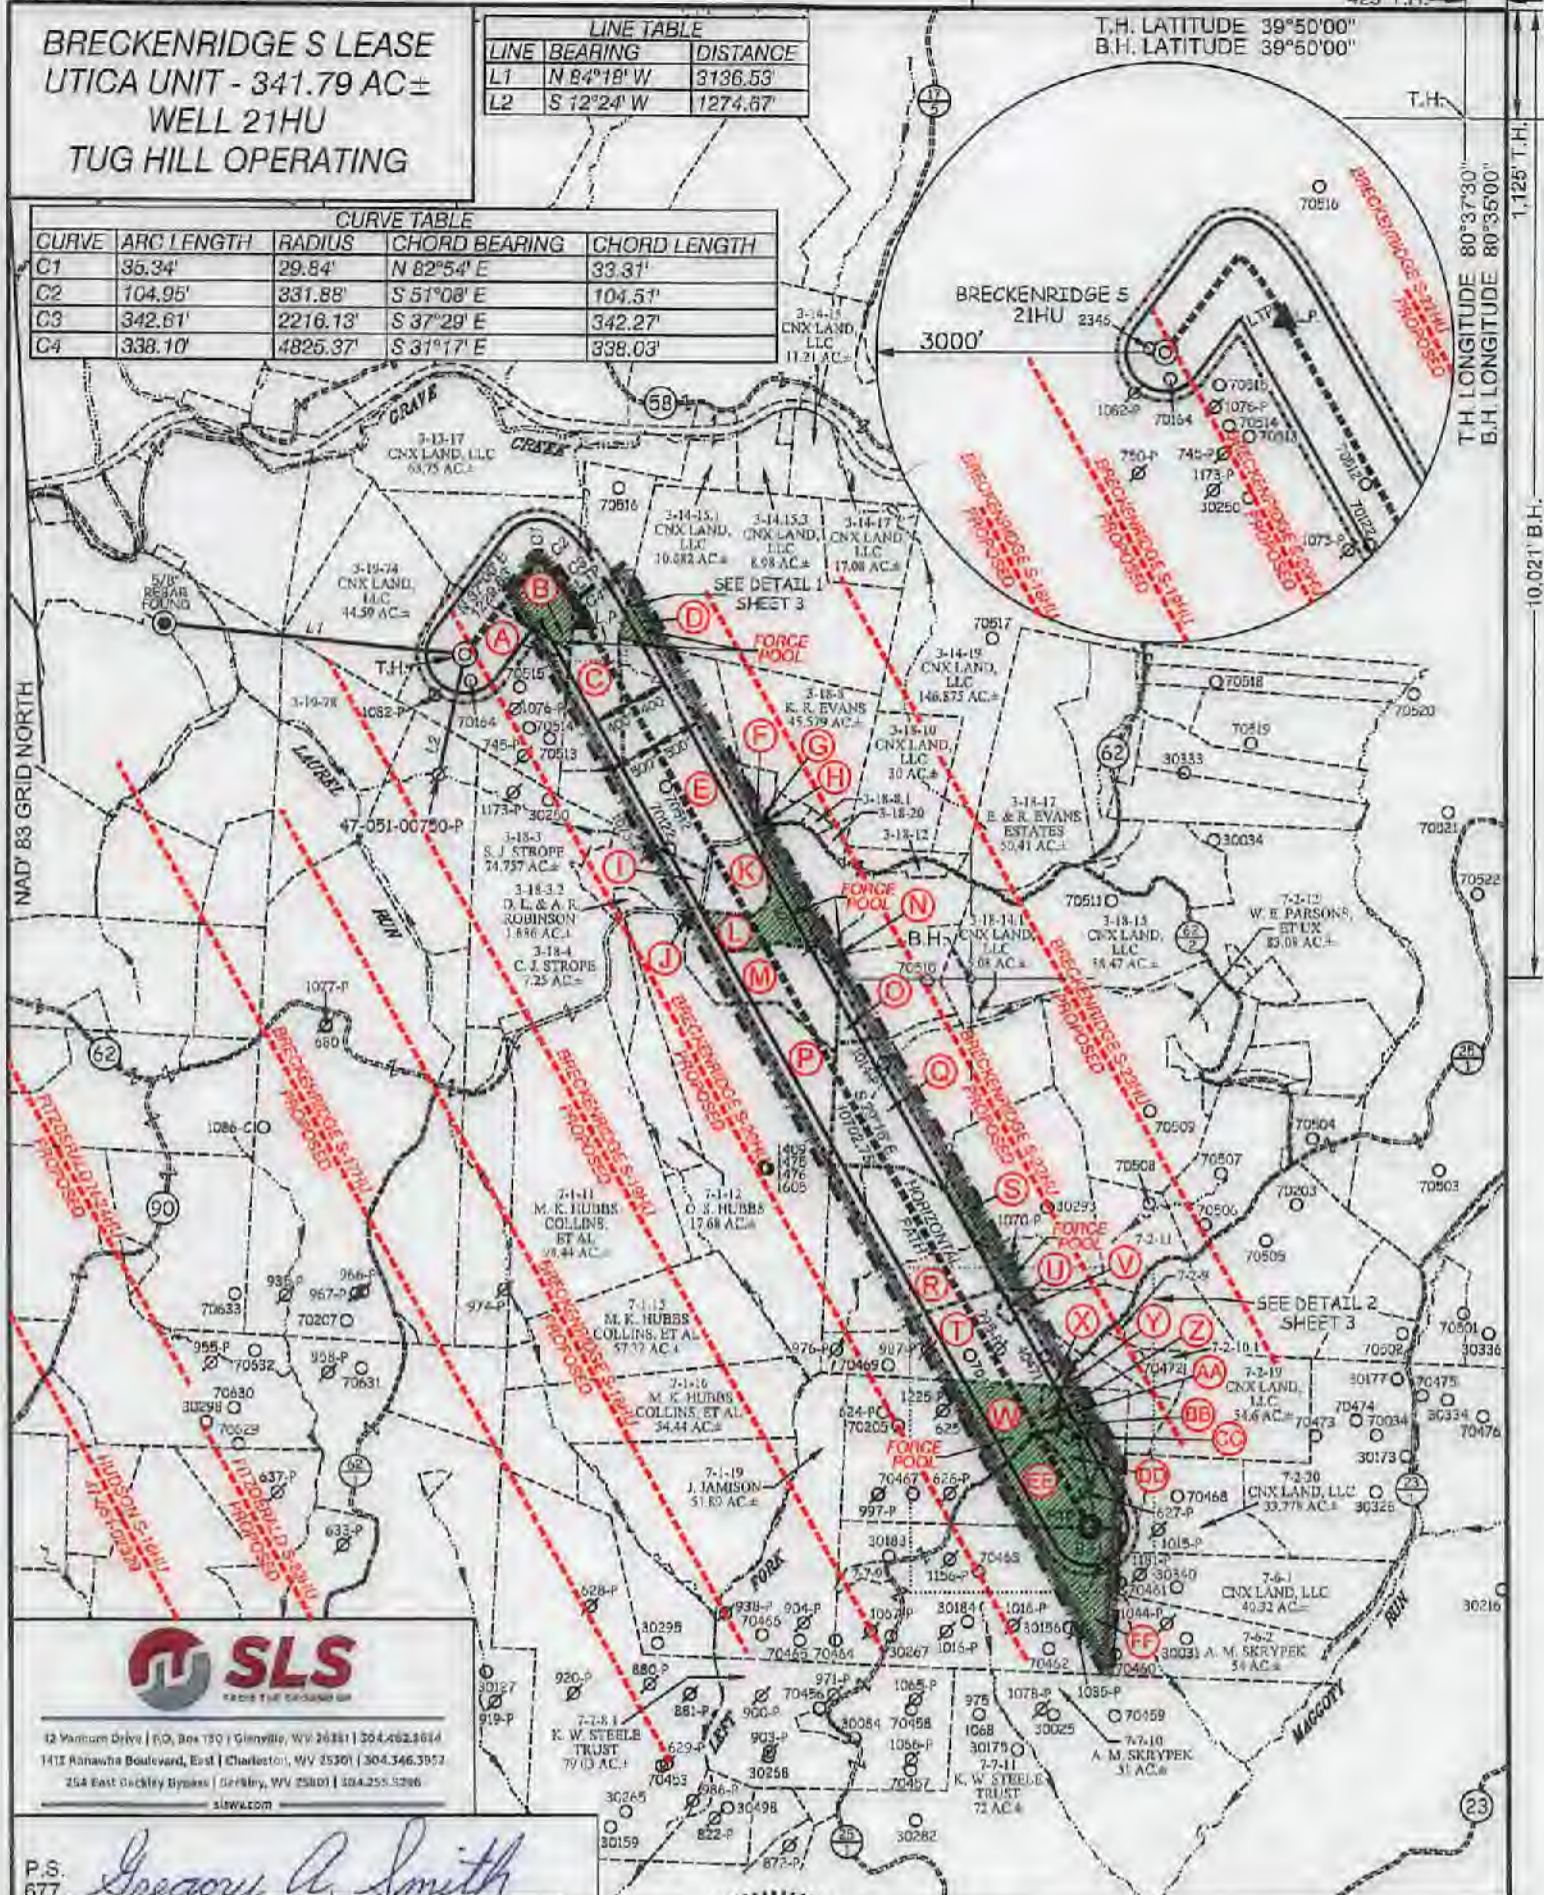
BRECKENRIDGE S LEASE
UTICA UNIT - 341.79 AC±
WELL 21HU
TUG HILL OPERATING

LINE TABLE

| LINE | BEARING | DISTANCE |
|---|---|---|
| L1 | N 84°18' W | 3136.53' |
| L2 | S 12°24' W | 1274.67' |

T.H. LATITUDE 39°50'00"
B.H. LATITUDE 39°50'00"

CURVE TABLE

| CURVE | ARC LENGTH | RADIUS | CHORD BEARING | CHORD LENGTH |
|---|---|---|---|---|
| C1 | 35.34' | 29.84' | N 82°54' E | 33.31' |
| C2 | 104.95' | 331.88' | S 51°08' E | 104.51' |
| C3 | 342.61' | 2216.13' | S 37°29' E | 342.27' |
| C4 | 338.10' | 4825.37' | S 31°17' E | 338.03' |

T.H. LONGITUDE 80°37'30"
B.H. LONGITUDE 80°35'00"
1,125' T.H.
10,021' B.H.

T.H.
BRECKENRIDGE S 21HU 2346
3000'
L.P.
BRECKENRIDGE S-22HU PROPOSED
BRECKENRIDGE S-20HU PROPOSED
BRECKENRIDGE S-19HU PROPOSED
BRECKENRIDGE S-18HU PROPOSED
BRECKENRIDGE S-17HU PROPOSED
BRECKENRIDGE S-16HU PROPOSED
FITZGERALD S-14HU PROPOSED
FITZGERALD S-13HU PROPOSED
HUDSON S-10HU PROPOSED
HUDSON S-11HU PROPOSED

70516 1076-P 70514 70513 1062-P 70164 750-P 745-P 1173-P 30250 1073-P 70512

NAD' 83 GRID NORTH
RB REBAR FOUND
CRAVE CREEK
LAUREL RUN
FORK
LEFT
MAGGOTY RUN
3-13-17 CNX LAND, LLC 63.75 AC±
3-14-15 CNX LAND, LLC 11.21 AC±
3-14-15.1 CNX LAND, LLC 10.082 AC±
3-14-15.3 CNX LAND, LLC 8.98 AC±
3-14-17 CNX LAND, LLC 17.08 AC±
3-19-74 CNX LAND, LLC 44.59 AC±
3-19-78
SEE DETAIL 1 SHEET 3
FORCE POOL
3-18-8 K. R. EVANS 45.579 AC±
3-14-19 CNX LAND, LLC 146.872 AC±
3-18-10 CNX LAND, LLC 30 AC±
3-18-8.1 3-18-20 3-18-12
3-18-17 E. & R. EVANS ESTATES 50.41 AC±
3-18-3 S. J. STROPE 24.757 AC±
3-18-3.2 D. L. & A. R. ROBINSON 1.886 AC±
3-18-4 C. J. STROPE 7.25 AC±
3-18-14.1 CNX LAND, LLC 4.08 AC±
3-18-15 CNX LAND, LLC 39.47 AC±
7-2-12 W. E. PARSONS, ET UX 83.08 AC±
47-051-00750-P
B.H.
HORIZONTAL PATH
7-1-11 M. K. HUBBS COLLINS, ET AL 98.44 AC±
7-1-12 O. S. HUBBS 17.68 AC±
7-1-13 M. K. HUBBS COLLINS, ET AL 57.22 AC±
7-1-16 M. K. HUBBS COLLINS, ET AL 34.44 AC±
7-1-19 J. JAMISON 51.80 AC±
7-2-11 7-2-9 7-2-10.1
7-2-19 CNX LAND, LLC 34.6 AC±
SEE DETAIL 2 SHEET 3
7-2-20 CNX LAND, LLC 33.778 AC±
7-6-1 CNX LAND, LLC 40.32 AC±
7-6-2 A. M. SKRYPEK 34 AC±
7-7-8.1 K. W. STEELE TRUST 79.03 AC±
7-7-10 A. M. SKRYPEK 31 AC±
7-7-11 K. W. STEELE TRUST 72 AC±
A B C D E F G H I J K L M N O P Q R S T U V W X Y Z AA BB CC DD EE FF

SLS
12 Vantage Drive | P.O. Box 150 | Glenville, WV 26351 | 304.462.5634
1412 Kanawha Boulevard, East | Charleston, WV 25301 | 304.346.3952
254 East Beckley Bypass | Beckley, WV 25801 | 304.255.5296
slswv.com

P.S. 677
Gregory A. Smith